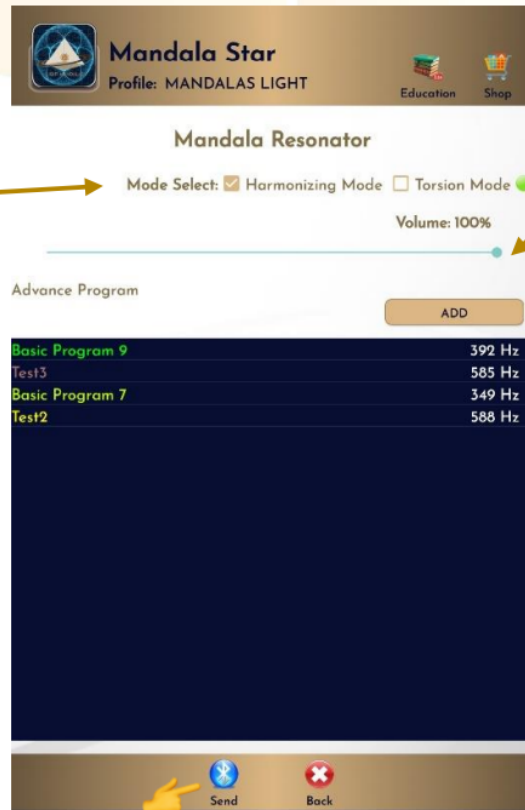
Mandala Star
Profile: MANDALAS LIGHT

Education Shop

Mandala Resonator

Mode Select: Harmonizing Mode Torsion Mode

Volume: 100%

Advance Program

ADD

| | |
|---|---|
| Basic Program 9 | 392 Hz |
| Test3 | 585 Hz |
| Basic Program 7 | 349 Hz |
| Test2 | 588 Hz |

Send Back